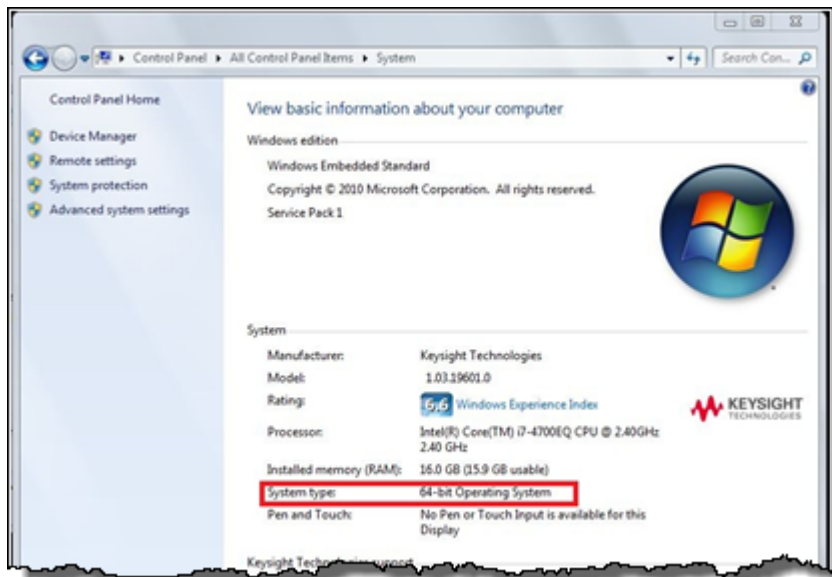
▸ Control Panel ▸ All Control Panel Items ▸ System

Search Con...

Control Panel Home

Device Manager

Remote settings

System protection

Advanced system settings

View basic information about your computer

Windows edition

Windows Embedded Standard

Copyright © 2010 Microsoft Corporation. All rights reserved.

Service Pack 1

System

| Manufacturer: | Keysight Technologies |
|---|---|
| Model: | 1.03.19601.0 |
| Rating: | 6.6 Windows Experience Index |
| Processor: | Intel(R) Core(TM) i7-4700EQ CPU @ 2.40GHz 2.40 GHz |
| Installed memory (RAM): | 16.0 GB (15.9 GB usable) |
| System type: | 64-bit Operating System |
| Pen and Touch: | No Pen or Touch Input is available for this Display |

KEYSIGHT TECHNOLOGIES

Keysight Techn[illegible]